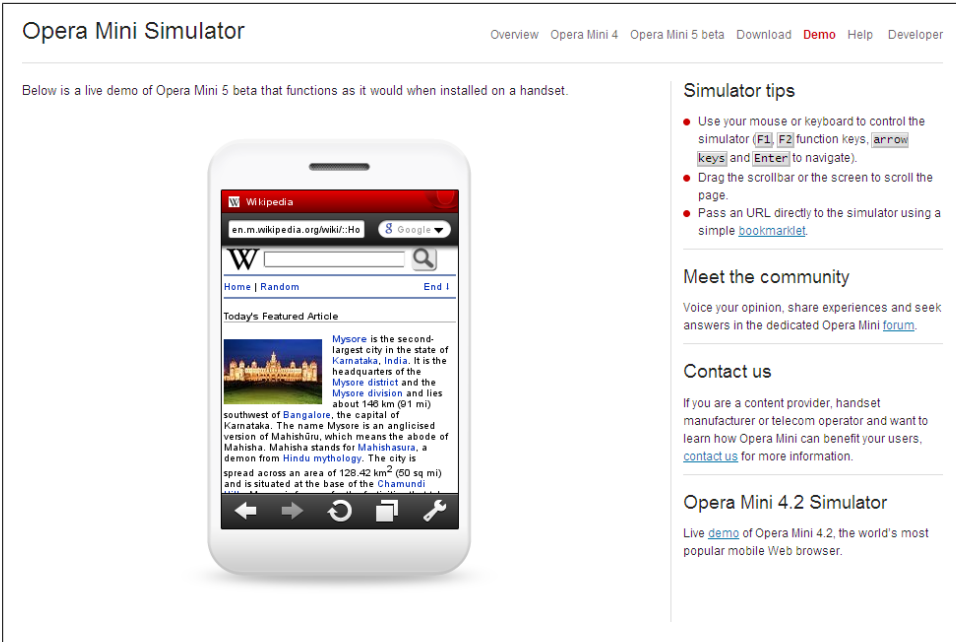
Opera Mini Simulator

Overview Opera Mini 4 Opera Mini 5 beta Download Demo Help Developer

Below is a live demo of Opera Mini 5 beta that functions as it would when installed on a handset.

Wikipedia

en.m.wikipedia.org/wiki/::Ho

Google

W

Home | Random End ↓

Today's Featured Article

Mysore is the second-largest city in the state of Karnataka, India. It is the headquarters of the Mysore district and the Mysore division and lies about 146 km (91 mi) southwest of Bangalore, the capital of Karnataka. The name Mysore is an anglicised version of Mahishūru, which means the abode of Mahisha. Mahisha stands for Mahishasura, a demon from Hindu mythology. The city is spread across an area of 128.42 km$^2$ (50 sq mi) and is situated at the base of the Chamundi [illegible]

Simulator tips

Use your mouse or keyboard to control the simulator (F1, F2 function keys, arrow keys and Enter to navigate).

Drag the scrollbar or the screen to scroll the page.

Pass an URL directly to the simulator using a simple bookmarklet.

Meet the community

Voice your opinion, share experiences and seek answers in the dedicated Opera Mini forum.

Contact us

If you are a content provider, handset manufacturer or telecom operator and want to learn how Opera Mini can benefit your users, contact us for more information.

Opera Mini 4.2 Simulator

Live demo of Opera Mini 4.2, the world's most popular mobile Web browser.